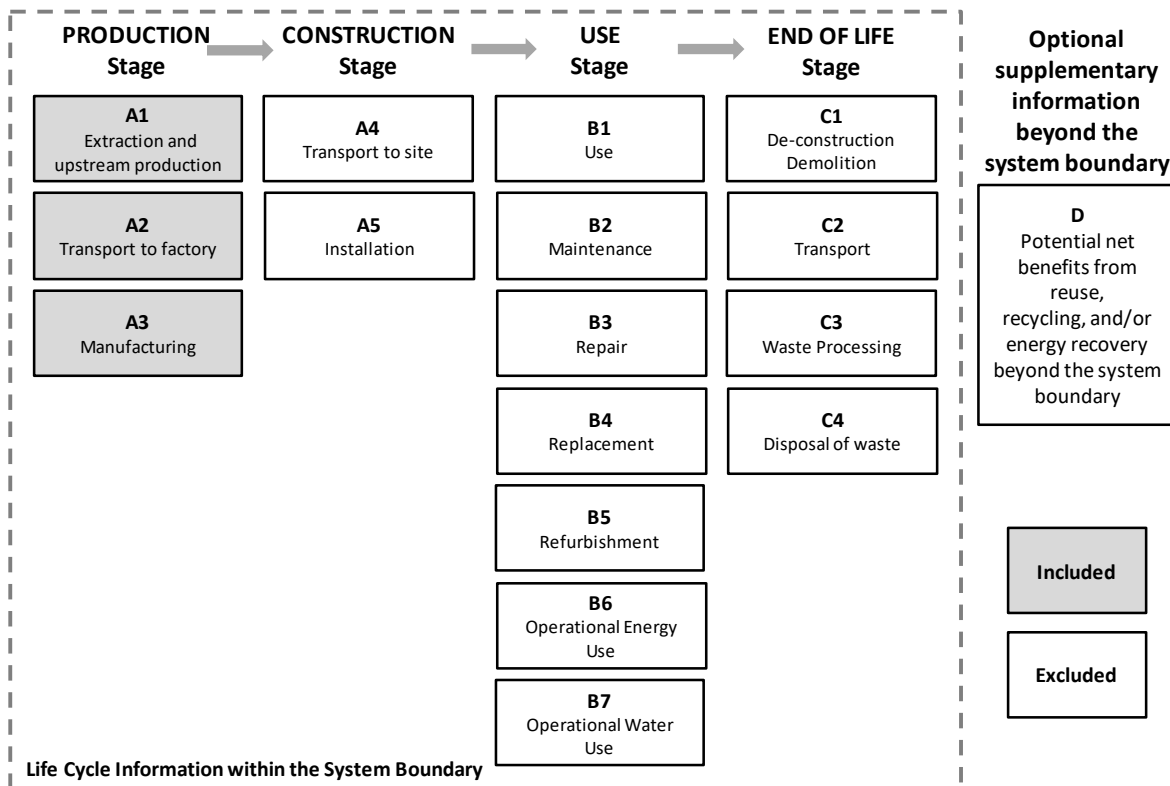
PRODUCTION Stage

A1
Extraction and upstream production

A2
Transport to factory

A3
Manufacturing

CONSTRUCTION Stage

A4
Transport to site

A5
Installation

USE Stage

B1
Use

B2
Maintenance

B3
Repair

B4
Replacement

B5
Refurbishment

B6
Operational Energy Use

B7
Operational Water Use

END OF LIFE Stage

C1
De-construction Demolition

C2
Transport

C3
Waste Processing

C4
Disposal of waste

Life Cycle Information within the System Boundary

Optional supplementary information beyond the system boundary

D
Potential net benefits from reuse, recycling, and/or energy recovery beyond the system boundary

Included

Excluded